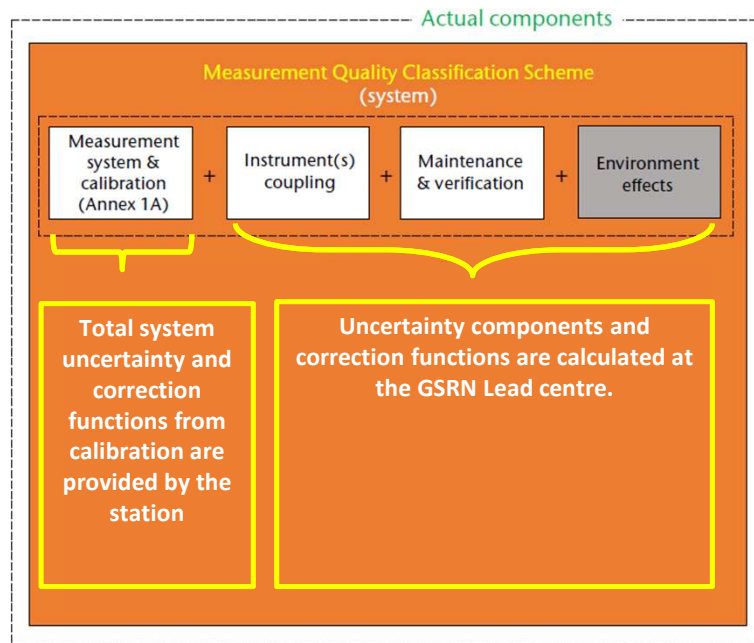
Actual components

Measurement Quality Classification Scheme
(system)

Measurement system & calibration (Annex 1A)

+

Instrument(s) coupling

+

Maintenance & verification

+

Environment effects

Total system uncertainty and correction functions from calibration are provided by the station

Uncertainty components and correction functions are calculated at the GSRN Lead centre.